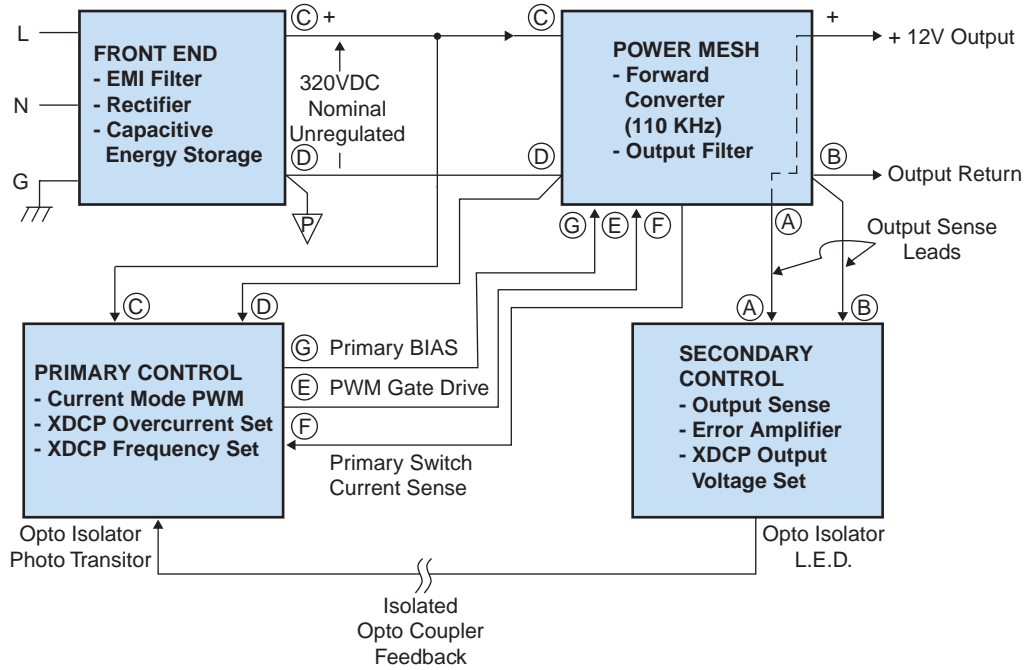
L

N

G

FRONT END
- EMI Filter
- Rectifier
- Capacitive Energy Storage

C +

320VDC
Nominal
Unregulated

D

P

C

POWER MESH
- Forward Converter (110 KHz)
- Output Filter

D

+

+ 12V Output

B

Output Return

G E F

A

Output Sense
Leads

C D

A B

PRIMARY CONTROL
- Current Mode PWM
- XDCP Overcurrent Set
- XDCP Frequency Set

G Primary BIAS

E PWM Gate Drive

F

Primary Switch
Current Sense

SECONDARY CONTROL
- Output Sense
- Error Amplifier
- XDCP Output Voltage Set

Opto Isolator
Photo Transitor

Opto Isolator
L.E.D.

Isolated
Opto Coupler
Feedback